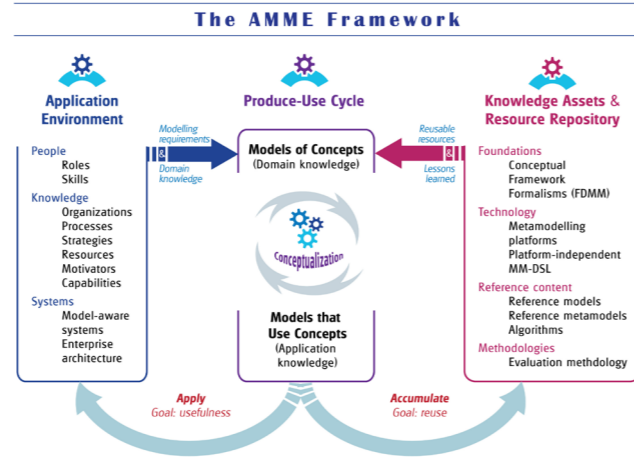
The AMME Framework

Application Environment

People
Roles
Skills

Knowledge
Organizations
Processes
Strategies
Resources
Motivators
Capabilities

Systems
Model-aware systems
Enterprise architecture

Modelling requirements
&
Domain knowledge

Produce-Use Cycle

Models of Concepts
(Domain knowledge)

Conceptualization

Models that Use Concepts
(Application knowledge)

Reusable resources
&
Lessons learned

Knowledge Assets & Resource Repository

Foundations
Conceptual Framework
Formalisms (FDMM)

Technology
Metamodelling platforms
Platform-independent MM-DSL

Reference content
Reference models
Reference metamodels
Algorithms

Methodologies
Evaluation methdology

Apply
Goal: usefulness

Accumulate
Goal: reuse